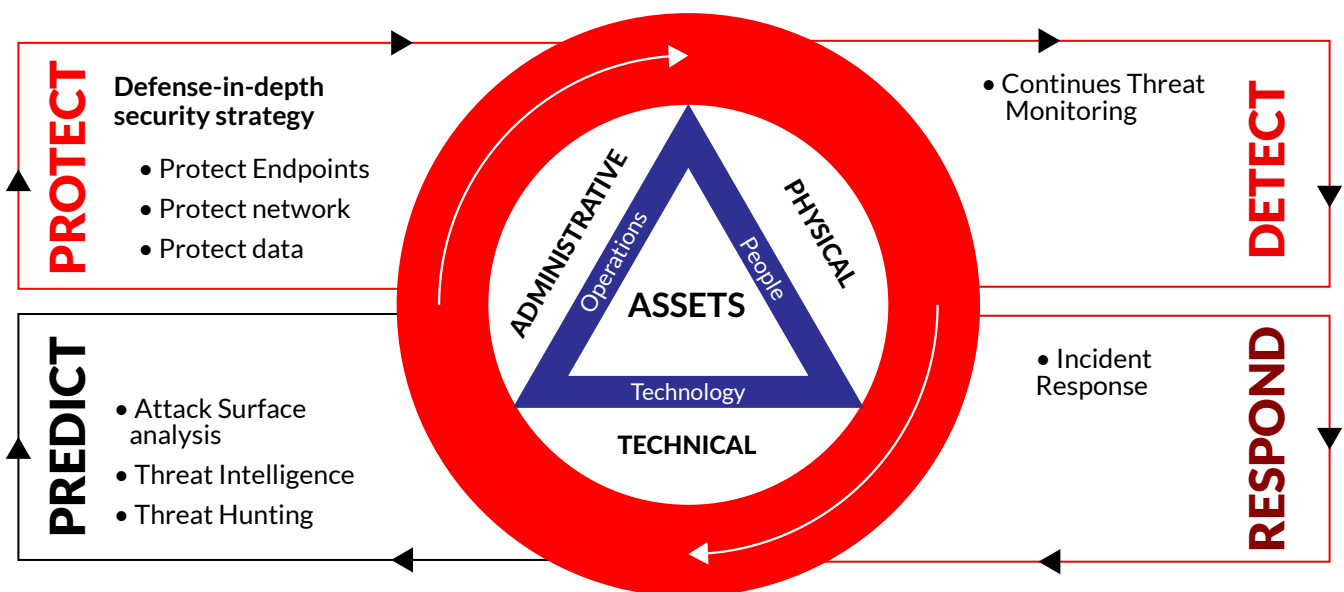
PROTECT

Defense-in-depth security strategy

• Protect Endpoints
• Protect network
• Protect data

• Continues Threat Monitoring

DETECT

ADMINISTRATIVE

PHYSICAL

Operations

People

ASSETS

Technology

TECHNICAL

PREDICT

• Attack Surface analysis
• Threat Intelligence
• Threat Hunting

• Incident Response

RESPOND